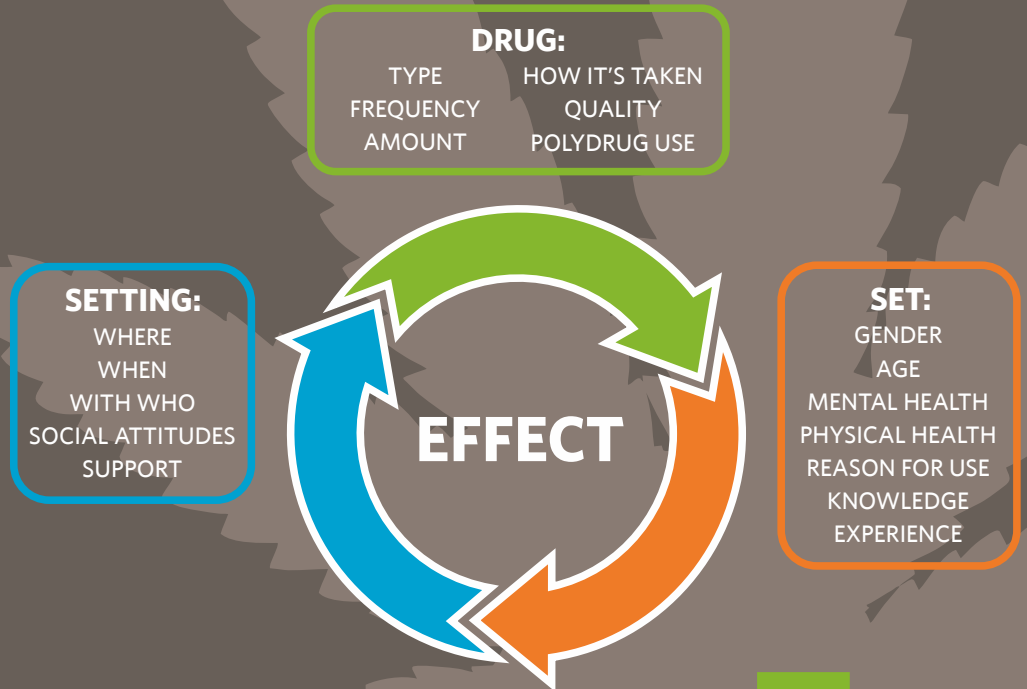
DRUG:
TYPE
FREQUENCY
AMOUNT
HOW IT'S TAKEN
QUALITY
POLYDRUG USE

SETTING:
WHERE
WHEN
WITH WHO
SOCIAL ATTITUDES
SUPPORT

EFFECT

SET:
GENDER
AGE
MENTAL HEALTH
PHYSICAL HEALTH
REASON FOR USE
KNOWLEDGE
EXPERIENCE